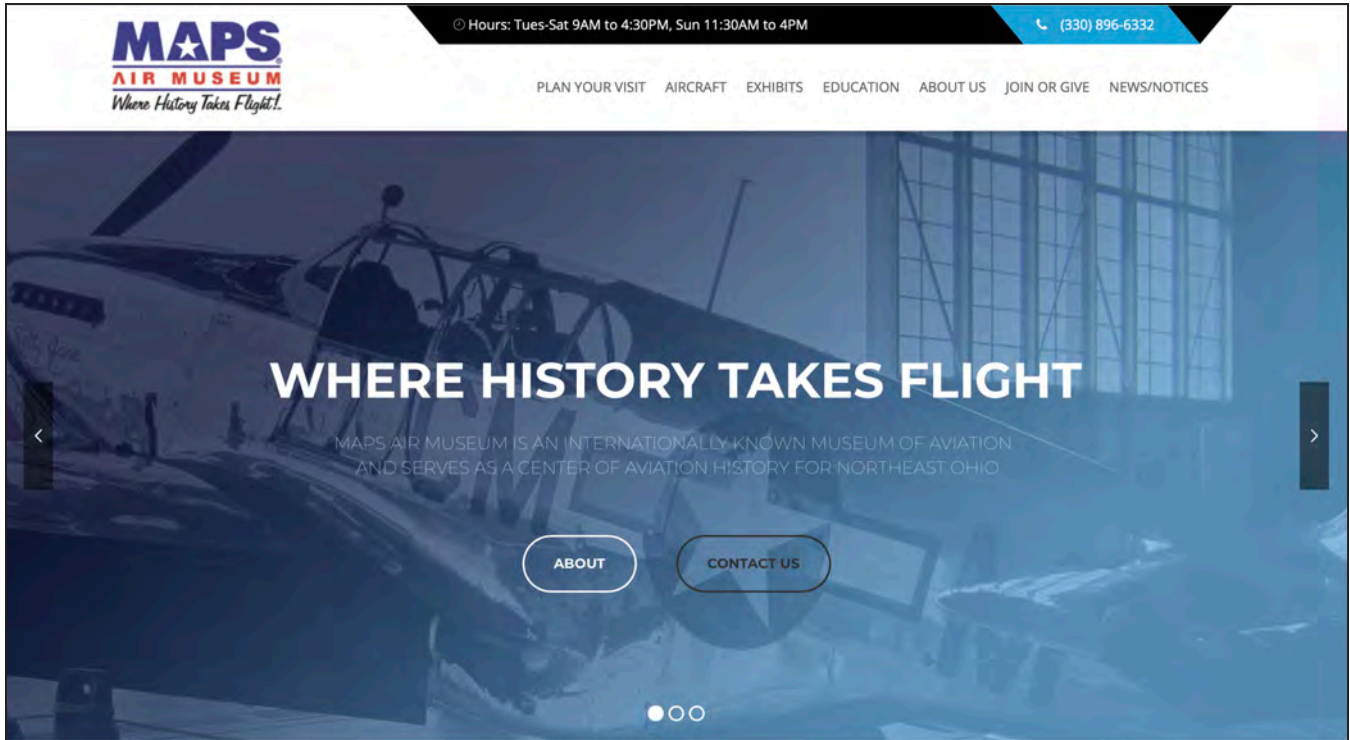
MAPS
AIR MUSEUM
Where History Takes Flight!

Hours: Tues-Sat 9AM to 4:30PM, Sun 11:30AM to 4PM

(330) 896-6332

PLAN YOUR VISIT AIRCRAFT EXHIBITS EDUCATION ABOUT US JOIN OR GIVE NEWS/NOTICES

WHERE HISTORY TAKES FLIGHT

MAPS AIR MUSEUM IS AN INTERNATIONALLY KNOWN MUSEUM OF AVIATION AND SERVES AS A CENTER OF AVIATION HISTORY FOR NORTHEAST OHIO

ABOUT

CONTACT US